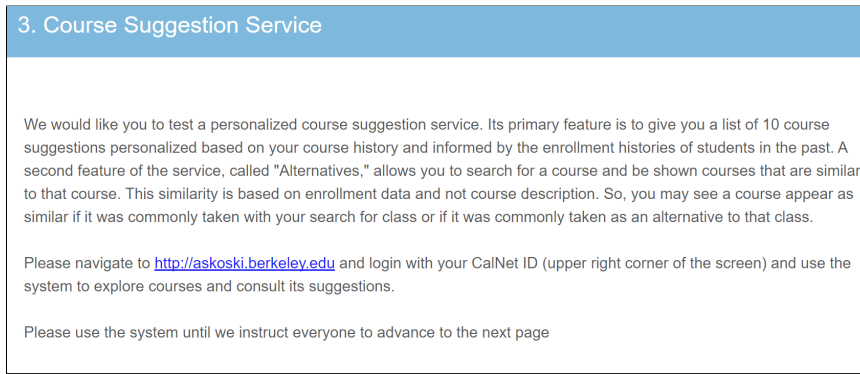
3. Course Suggestion Service

We would like you to test a personalized course suggestion service. Its primary feature is to give you a list of 10 course suggestions personalized based on your course history and informed by the enrollment histories of students in the past. A second feature of the service, called "Alternatives," allows you to search for a course and be shown courses that are similar to that course. This similarity is based on enrollment data and not course description. So, you may see a course appear as similar if it was commonly taken with your search for class or if it was commonly taken as an alternative to that class.

Please navigate to http://askoski.berkeley.edu and login with your CalNet ID (upper right corner of the screen) and use the system to explore courses and consult its suggestions.

Please use the system until we instruct everyone to advance to the next page